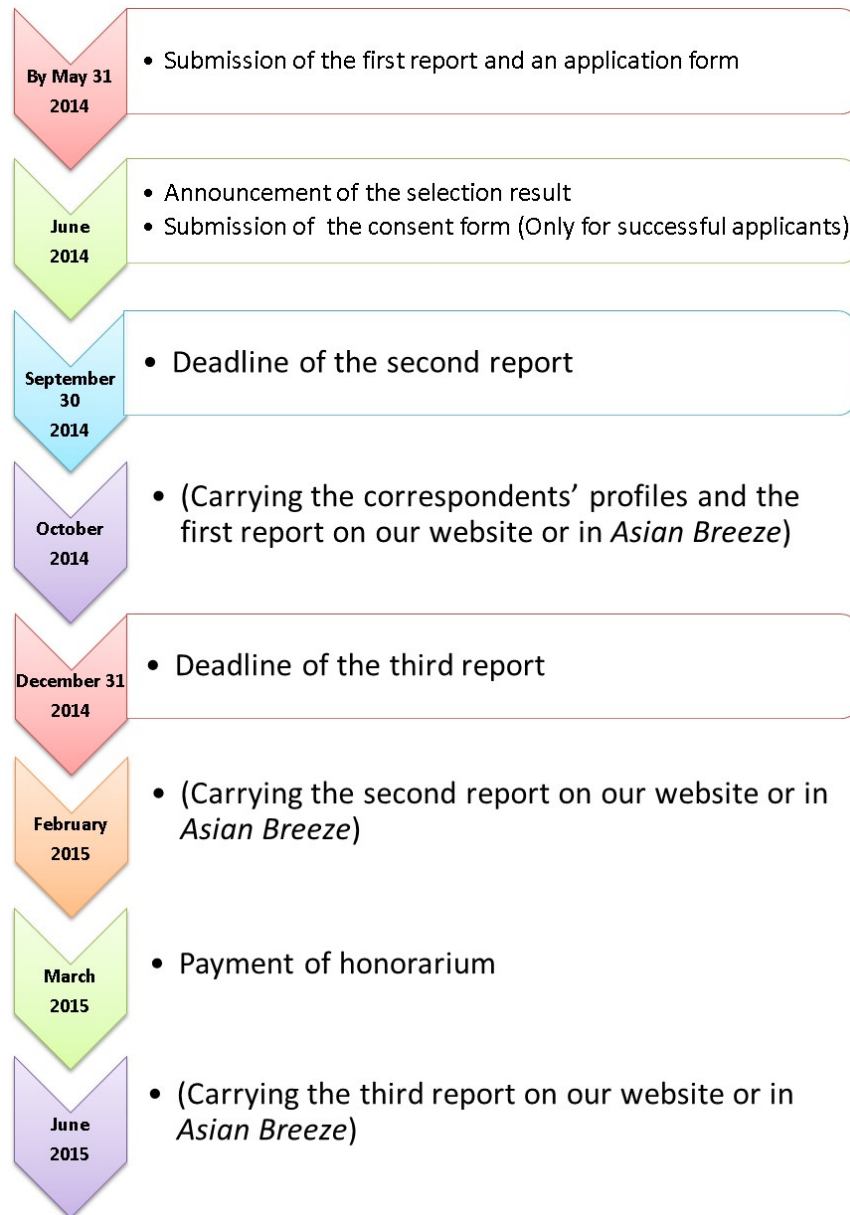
By May 31 2014

• Submission of the first report and an application form

June 2014

• Announcement of the selection result
• Submission of  the consent form (Only for successful applicants)

September 30 2014

• Deadline of the second report

October 2014

• (Carrying the correspondents' profiles and the first report on our website or in *Asian Breeze*)

December 31 2014

• Deadline of the third report

February 2015

• (Carrying the second report on our website or in *Asian Breeze*)

March 2015

• Payment of honorarium

June 2015

• (Carrying the third report on our website or in *Asian Breeze*)